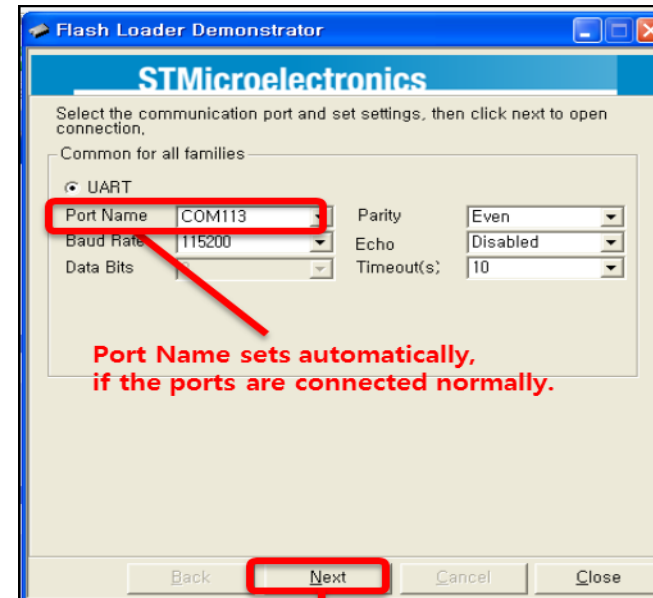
Flash Loader Demonstrator

STMicroelectronics

Select the communication port and set settings, then click next to open connection.

Common for all families

UART

| | | | |
|---|---|---|---|
| Port Name | COM113 | Parity | Even |
| Baud Rate | 115200 | Echo | Disabled |
| Data Bits | 8 | Timeout(s) | 10 |

Port Name sets automatically, if the ports are connected normally.

Back Next Cancel Close